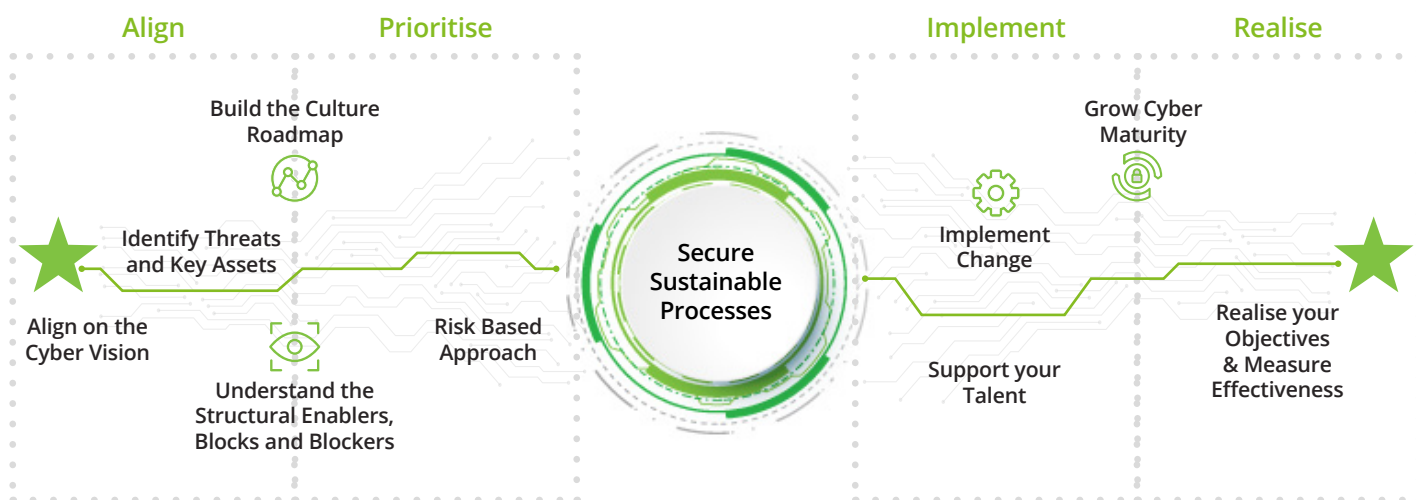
Align

Prioritise

Implement

Realise

Build the Culture Roadmap

Grow Cyber Maturity

Identify Threats and Key Assets

Secure Sustainable Processes

Implement Change

Align on the Cyber Vision

Risk Based Approach

Realise your Objectives & Measure Effectiveness

Support your Talent

Understand the Structural Enablers, Blocks and Blockers